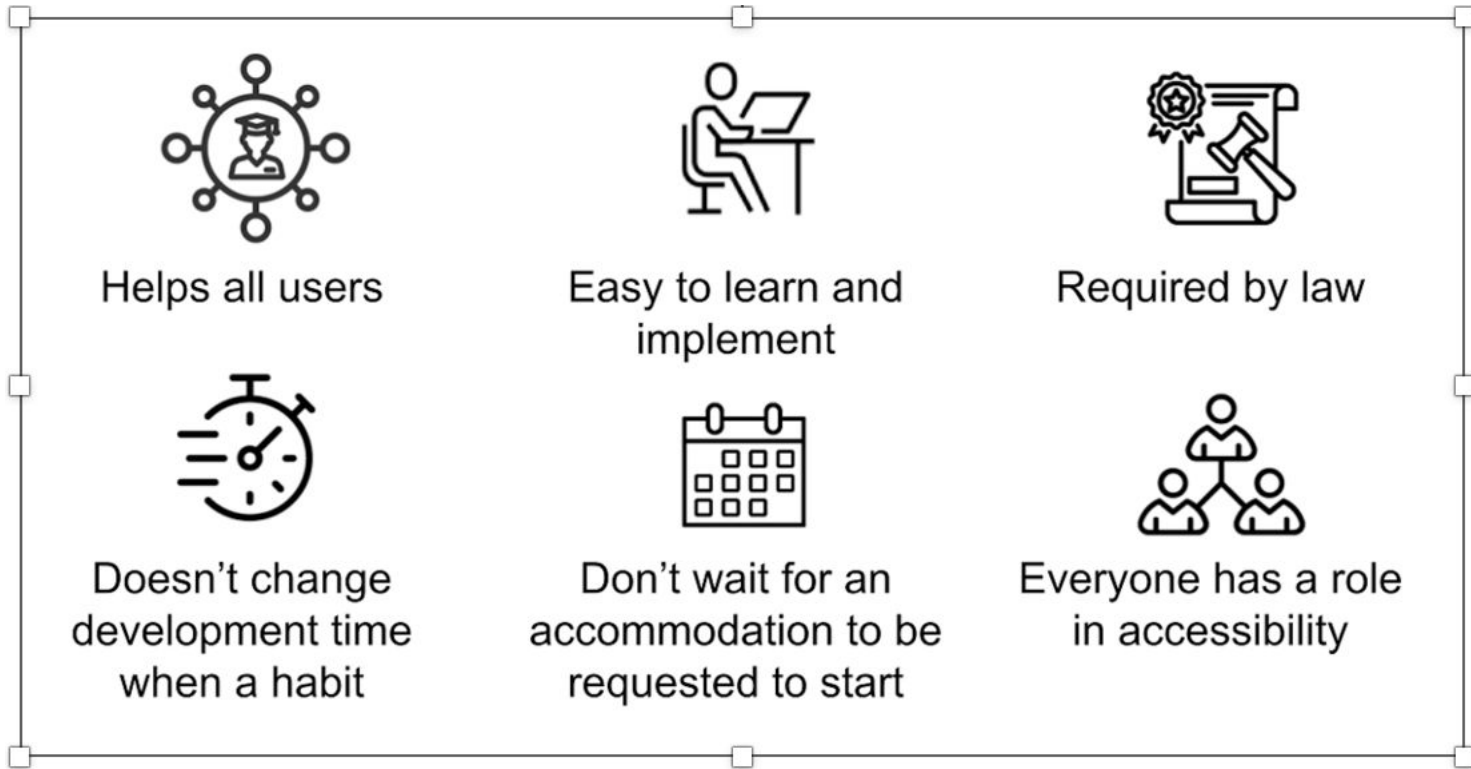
Helps all users

Easy to learn and implement

Required by law

Doesn’t change development time when a habit

Don’t wait for an accommodation to be requested to start

Everyone has a role in accessibility